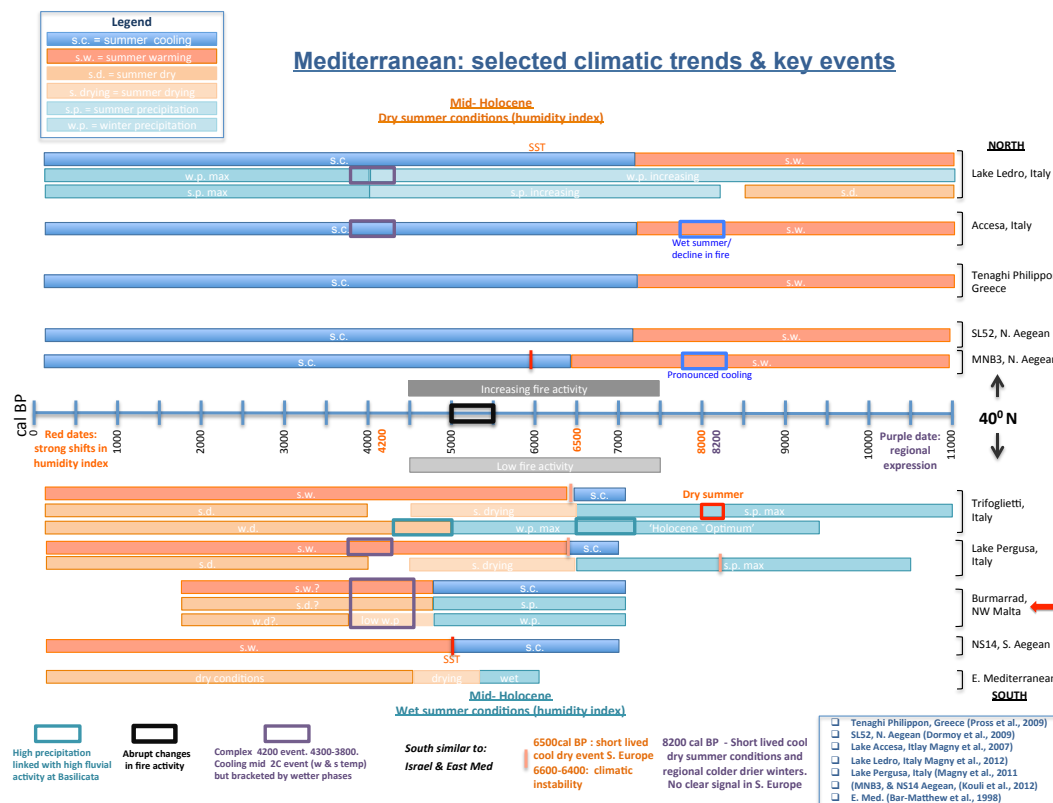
Legend
s.c. = summer cooling
s.w. = summer warming
s.d. = summer dry
s. drying = summer drying
s.p. = summer precipitation
w.p. = winter precipitation

Mediterranean: selected climatic trends & key events

Mid- Holocene
Dry summer conditions (humidity index)

SST

NORTH

s.c.
s.w.
w.p. max
w.p. increasing
s.p. max
s.p. increasing
s.d.
Lake Ledro, Italy

s.c.
s.w.
Wet summer/ decline in fire
Accesa, Italy

s.c.
s.w.
Tenaghi Philippoi, Greece

SL52, N. Aegean

s.c.
s.w.
Pronounced cooling
MNB3, N. Aegean

Increasing fire activity

cal BP
0 1000 2000 3000 4000 4200 5000 6000 6500 7000 8000 8200 9000 10000 11000
$40^0$ N

Red dates: strong shifts in humidity index

Purple date: regional expression

Low fire activity

s.w.
s.c.
Dry summer
s.d.
s. drying
s.p. max
w.d.
w.p. max
'Holocene 'Optimum'
Trifoglietti, Italy

s.w.
s.c.
s.d.
s. drying
s.p. max
Lake Pergusa, Italy

s.w.?
s.c.
s.d.?
s.p.
w.d?.
low w.p.
w.p.
Burmarrad, NW Malta

s.w.
s.c.
SST
NS14, S. Aegean

dry conditions
drying
wet
E. Mediterranean

SOUTH

Mid- Holocene
Wet summer conditions (humidity index)

High precipitation linked with high fluvial activity at Basilicata

Abrupt changes in fire activity

Complex 4200 event. 4300-3800. Cooling mid 2C event (w & s temp) but bracketed by wetter phases

South similar to: Israel & East Med

6500cal BP : short lived cool dry event S. Europe 6600-6400: climatic instability

8200 cal BP - Short lived cool dry summer conditions and regional colder drier winters. No clear signal in S. Europe

Tenaghi Philippon, Greece (Pross et al., 2009)
SL52, N. Aegean (Dormoy et al., 2009)
Lake Accesa, Itlay Magny et al., 2007)
Lake Ledro, Italy Magny et al., 2012)
Lake Pergusa, Italy (Magny et al., 2011
(MNB3, & NS14 Aegean, (Kouli et al., 2012)
E. Med. (Bar-Matthew et al., 1998)